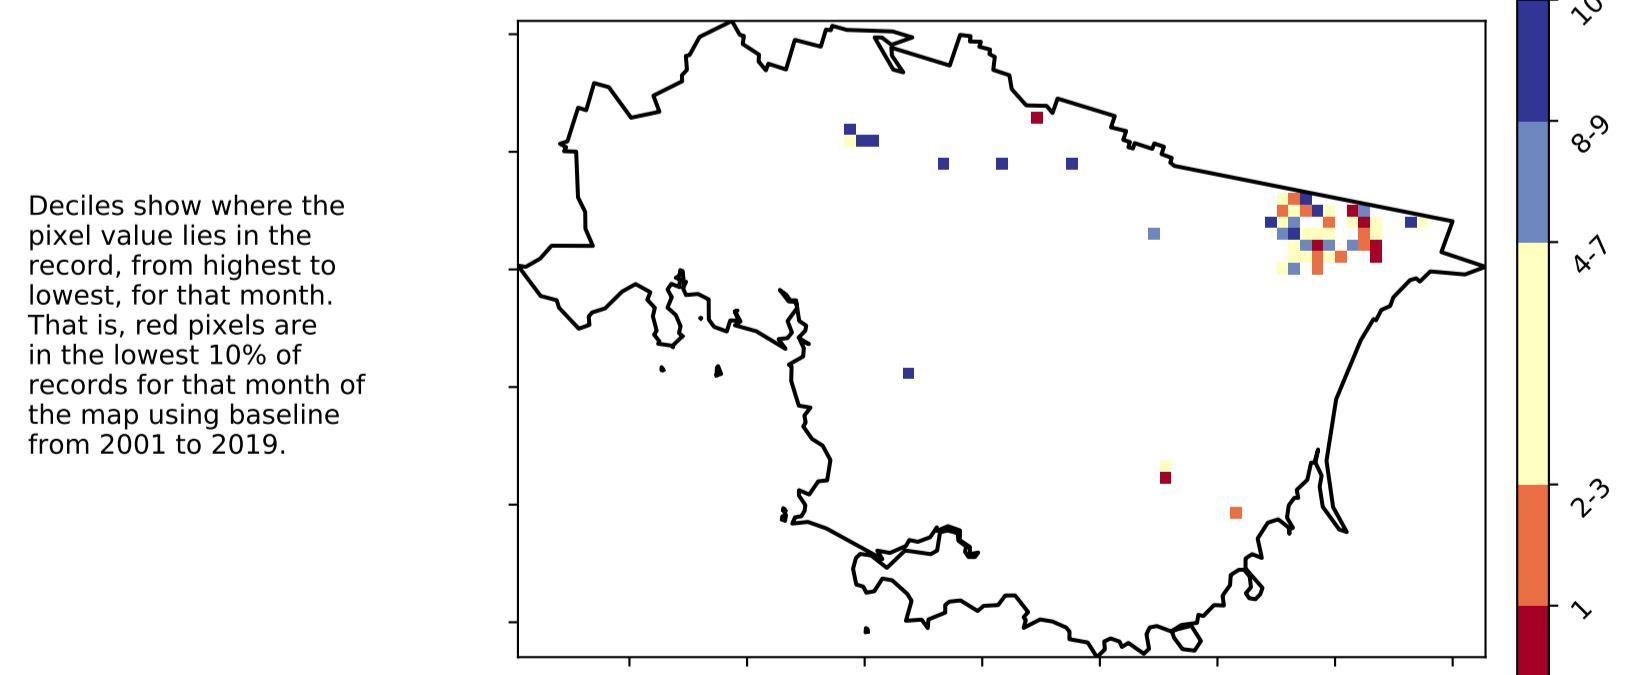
Deciles show where the pixel value lies in the record, from highest to lowest, for that month. That is, red pixels are in the lowest 10% of records for that month of the map using baseline from 2001 to 2019.

10
8-9
4-7
2-3
1